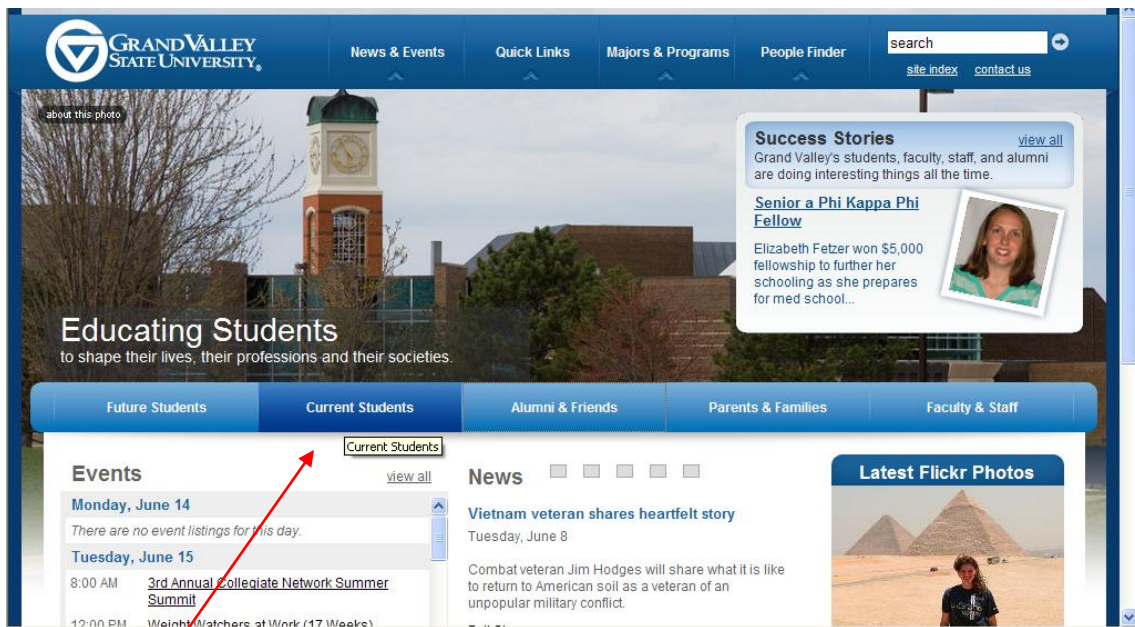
GRAND VALLEY STATE UNIVERSITY

News & Events
Quick Links
Majors & Programs
People Finder

search
site index contact us

about this photo

Success Stories view all
Grand Valley's students, faculty, staff, and alumni are doing interesting things all the time.

Senior a Phi Kappa Phi Fellow
Elizabeth Fetzer won $5,000 fellowship to further her schooling as she prepares for med school...

Educating Students
to shape their lives, their professions and their societies.

Future Students
Current Students
Alumni & Friends
Parents & Families
Faculty & Staff

Current Students

Events view all
Monday, June 14
There are no event listings for this day.
Tuesday, June 15
8:00 AM 3rd Annual Collegiate Network Summer Summit
12:00 PM Weight Watchers at Work (17 Weeks)

News
Vietnam veteran shares heartfelt story
Tuesday, June 8
Combat veteran Jim Hodges will share what it is like to return to American soil as a veteran of an unpopular military conflict.

Latest Flickr Photos